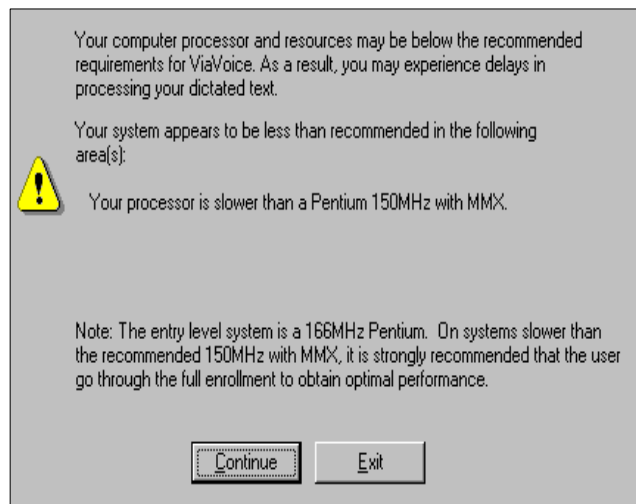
Your computer processor and resources may be below the recommended requirements for ViaVoice. As a result, you may experience delays in processing your dictated text.

Your system appears to be less than recommended in the following area(s):

Your processor is slower than a Pentium 150MHz with MMX.

Note: The entry level system is a 166MHz Pentium. On systems slower than the recommended 150MHz with MMX, it is strongly recommended that the user go through the full enrollment to obtain optimal performance.

Continue

Exit